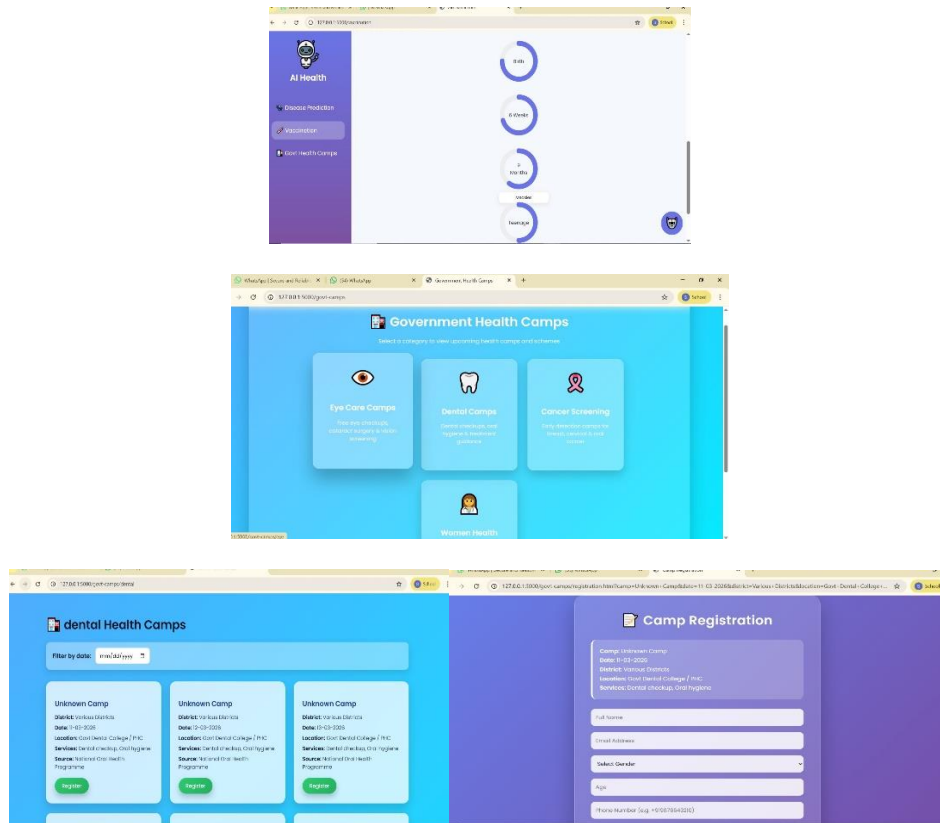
127.0.0.1:5000/vaccination

AI Health

Disease Prediction

Vaccination

Govt Health Camps

Birth

6 Weeks

9 Months

Teenage

WhatsApp | Secure and Reliable | (59) WhatsApp | Government Health Camps

127.0.0.1:5000/govt-camps

Government Health Camps

Select a category to view upcoming health camps and schemes

Eye Care Camps

Free eye checkups, cataract surgery & vision screening

Dental Camps

Dental checkups, oral hygiene & treatment guidance

Cancer Screening

Early detection camps for breast, cervical & oral cancer

Women Health

127.0.0.1:5000/govt-camps/dental

dental Health Camps

Filter by date: mm/dd/yyyy

Unknown Camp
District: Various Districts
Date: 11-03-2026
Location: Govt Dental College / PHC
Services: Dental checkup, Oral hygiene
Source: National Oral Health Programme
Register

Unknown Camp
District: Various Districts
Date: 12-03-2026
Location: Govt Dental College / PHC
Services: Dental checkup, Oral hygiene
Source: National Oral Health Programme
Register

Unknown Camp
District: Various Districts
Date: 13-03-2026
Location: Govt Dental College / PHC
Services: Dental checkup, Oral hygiene
Source: National Oral Health Programme
Register

Camp Registration

127.0.0.1:5000/govt-camps/registration.html?camp=Unknown+Camp&date=11-03-2026&district=Various+Districts&location=Govt+Dental+College+...

Camp Registration

Camp: Unknown Camp
Date: 11-03-2026
District: Various Districts
Location: Govt Dental College / PHC
Services: Dental checkup, Oral hygiene

Full Name

Email Address

Select Gender

Age

Phone Number (e.g. +919876543210)